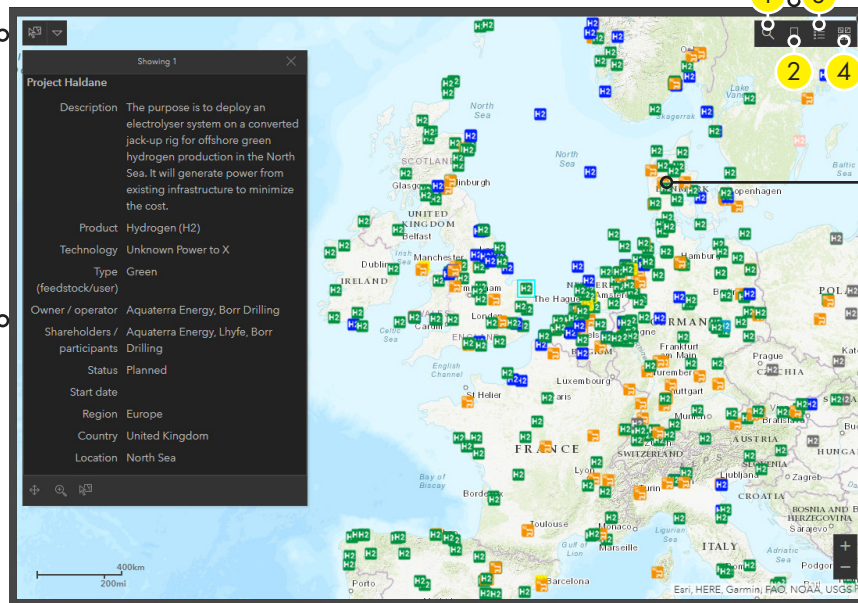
Showing 1

Project Haldane

Description The purpose is to deploy an electrolyser system on a converted jack-up rig for offshore green hydrogen production in the North Sea. It will generate power from existing infrastructure to minimize the cost.

Product Hydrogen (H2)

Technology Unknown Power to X

Type (feedstock/user) Green

Owner / operator Aquaterra Energy, Borr Drilling

Shareholders / participants Aquaterra Energy, Lhyfe, Borr Drilling

Status Planned

Start date

Region Europe

Country United Kingdom

Location North Sea

2

4

North Sea

North Sea

SCOTLAND

Glasgow

Edinburgh

UNITED KINGDOM

Belfast

Dublin

IRELAND

Manchester

Birmingham

London

Cardiff

Celtic Sea

ENGLAND

English Channel

St Helier

Paris

FRANCE

Bay of Biscay

Bordeaux

Toulouse

Lyon

Marseille

Monaco

Gulf of Lion

Barcelona

Porto

The Hague

Amsterdam

Brussels

Luxembourg

Frankfurt am Main

Nuremberg

Munich

GERMANY

Hamburg

Copenhagen

Oslo

Lake Vänern

Baltic Sea

POLAND

Prague

CZECHIA

AUSTRIA

Bratislava

Vienna

Ljubljana

Zagreb

BOSNIA AND HERZEGOVINA

Sarajevo

SWITZERLAND

Milan

Turin

ITALY

Ligurian Sea

Podgorica

H2

400km

200mi

Esri, HERE, Garmin, FAO, NOAA, USGS

+

−